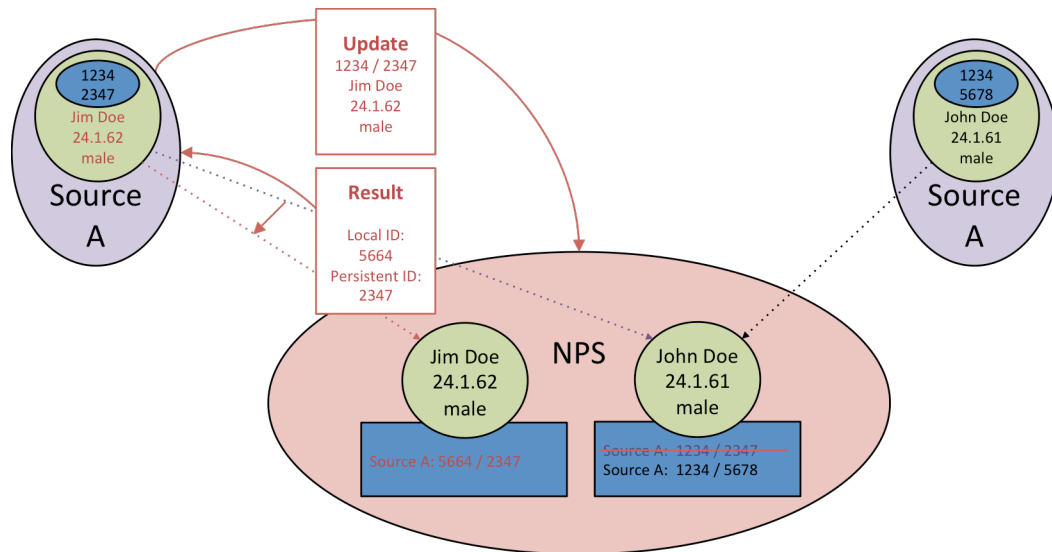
1234
2347
Jim Doe
24.1.62
male

Source
A

Update
1234 / 2347
Jim Doe
24.1.62
male

Result

Local ID:
5664
Persistent ID:
2347

1234
5678
John Doe
24.1.61
male

Source
A

NPS

Jim Doe
24.1.62
male

Source A: 5664 / 2347

John Doe
24.1.61
male

Source A: 1234 / 2347
Source A: 1234 / 5678